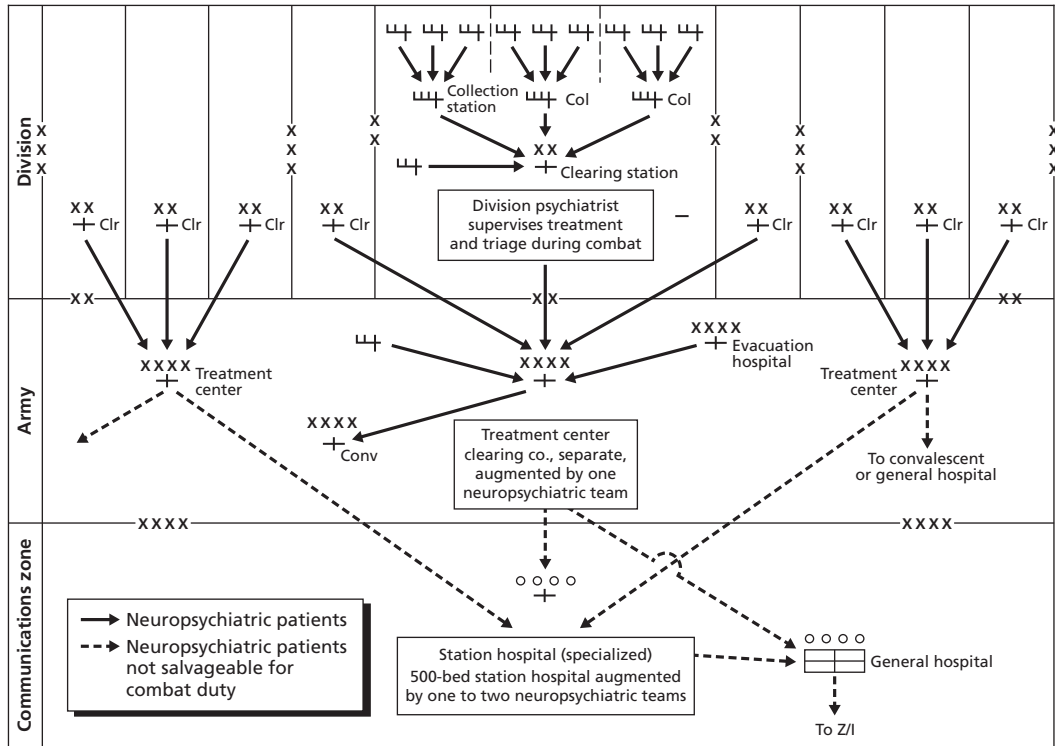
Division

Collection station

Col

Col

XX

Clearing station

XX Clr

XX Clr

XX Clr

XX Clr

Division psychiatrist supervises treatment and triage during combat

XX Clr

XX Clr

XX Clr

XX Clr

XX

XX

XX

Army

XXXX Treatment center

XXXX

XXXX Evacuation hospital

XXXX Treatment center

XXXX Conv

Treatment center clearing co., separate, augmented by one neuropsychiatric team

To convalescent or general hospital

Communications zone

XXXX

XXXX

Neuropsychiatric patients

Neuropsychiatric patients not salvageable for combat duty

Station hospital (specialized) 500-bed station hospital augmented by one to two neuropsychiatric teams

General hospital

To Z/I